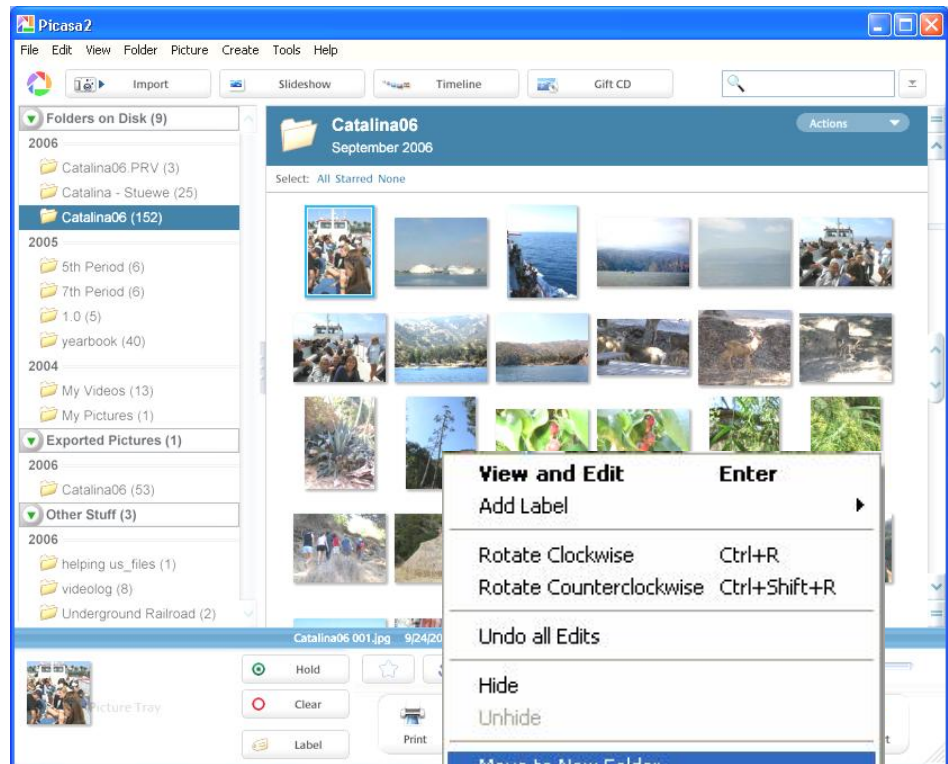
Picasa2

File Edit View Folder Picture Create Tools Help

Import Slideshow Timeline Gift CD

Folders on Disk (9)
2006
Catalina06.PRV (3)
Catalina - Stuewe (25)
Catalina06 (152)
2005
5th Period (6)
7th Period (6)
1.0 (5)
yearbook (40)
2004
My Videos (13)
My Pictures (1)
Exported Pictures (1)
2006
Catalina06 (53)
Other Stuff (3)
2006
helping us_files (1)
videolog (8)
Underground Railroad (2)

Catalina06
September 2006

Actions

Select: All Starred None

View and Edit Enter
Add Label
Rotate Clockwise Ctrl+R
Rotate Counterclockwise Ctrl+Shift+R
Undo all Edits
Hide
Unhide
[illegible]

Catalina06 001.jpg 9/24/20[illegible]

Picture Tray

Hold
Clear
Label

Print